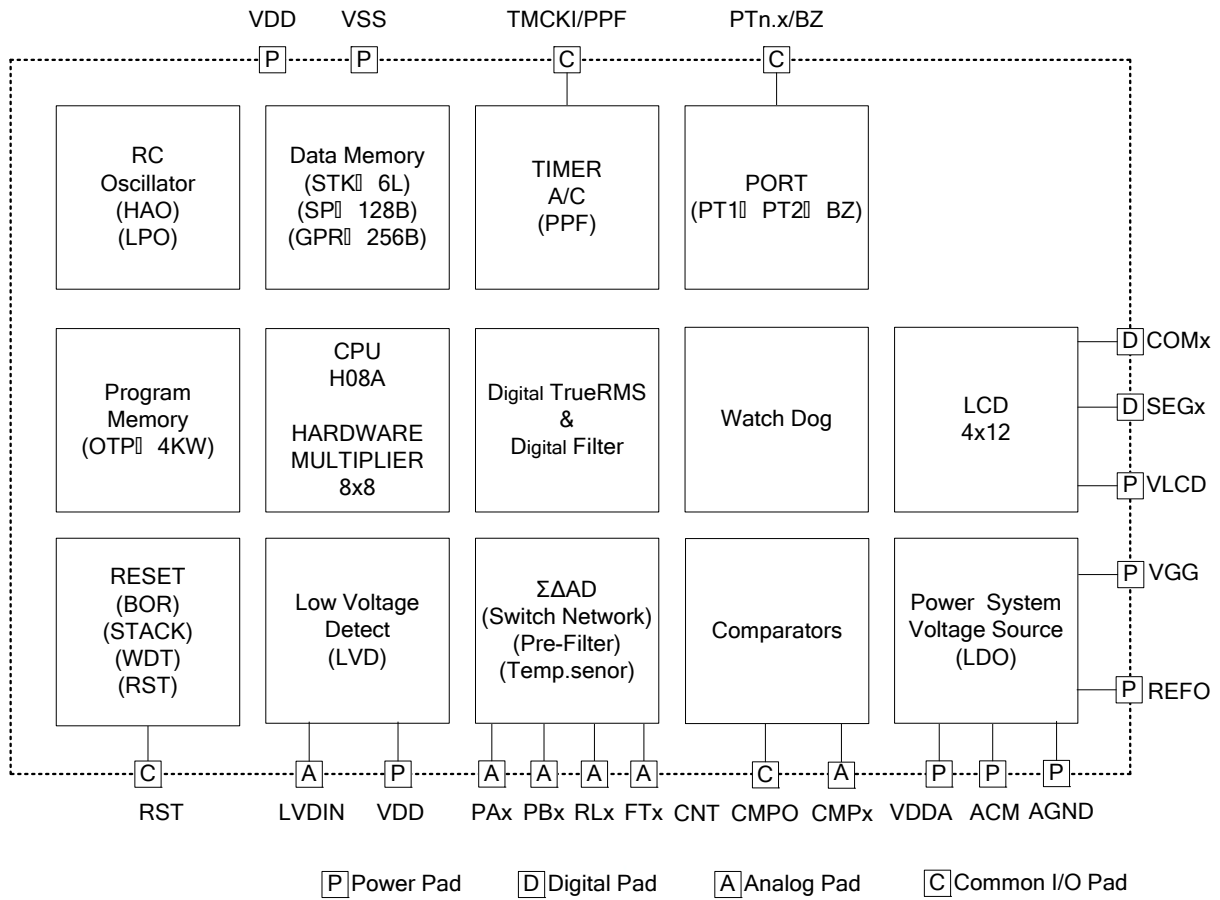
VDD VSS TMCKI/PPF PTn.x/BZ

P P C C

RC Oscillator (HAO) (LPO)

Data Memory (STK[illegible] 6L) (SP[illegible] 128B) (GPR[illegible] 256B)

TIMER A/C (PPF)

PORT (PT1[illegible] PT2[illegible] BZ)

Program Memory (OTP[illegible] 4KW)

CPU H08A

HARDWARE MULTIPLIER 8x8

Digital TrueRMS & Digital Filter

Watch Dog

LCD 4x12

D COMx

D SEGx

P VLCD

RESET (BOR) (STACK) (WDT) (RST)

Low Voltage Detect (LVD)

ΣΔAD (Switch Network) (Pre-Filter) (Temp.senor)

Comparators

Power System Voltage Source (LDO)

P VGG

P REFO

C A P A A A A C A P P P

RST LVDIN VDD PAx PBx RLx FTx CNT CMPO CMPx VDDA ACM AGND

P Power Pad D Digital Pad A Analog Pad C Common I/O Pad